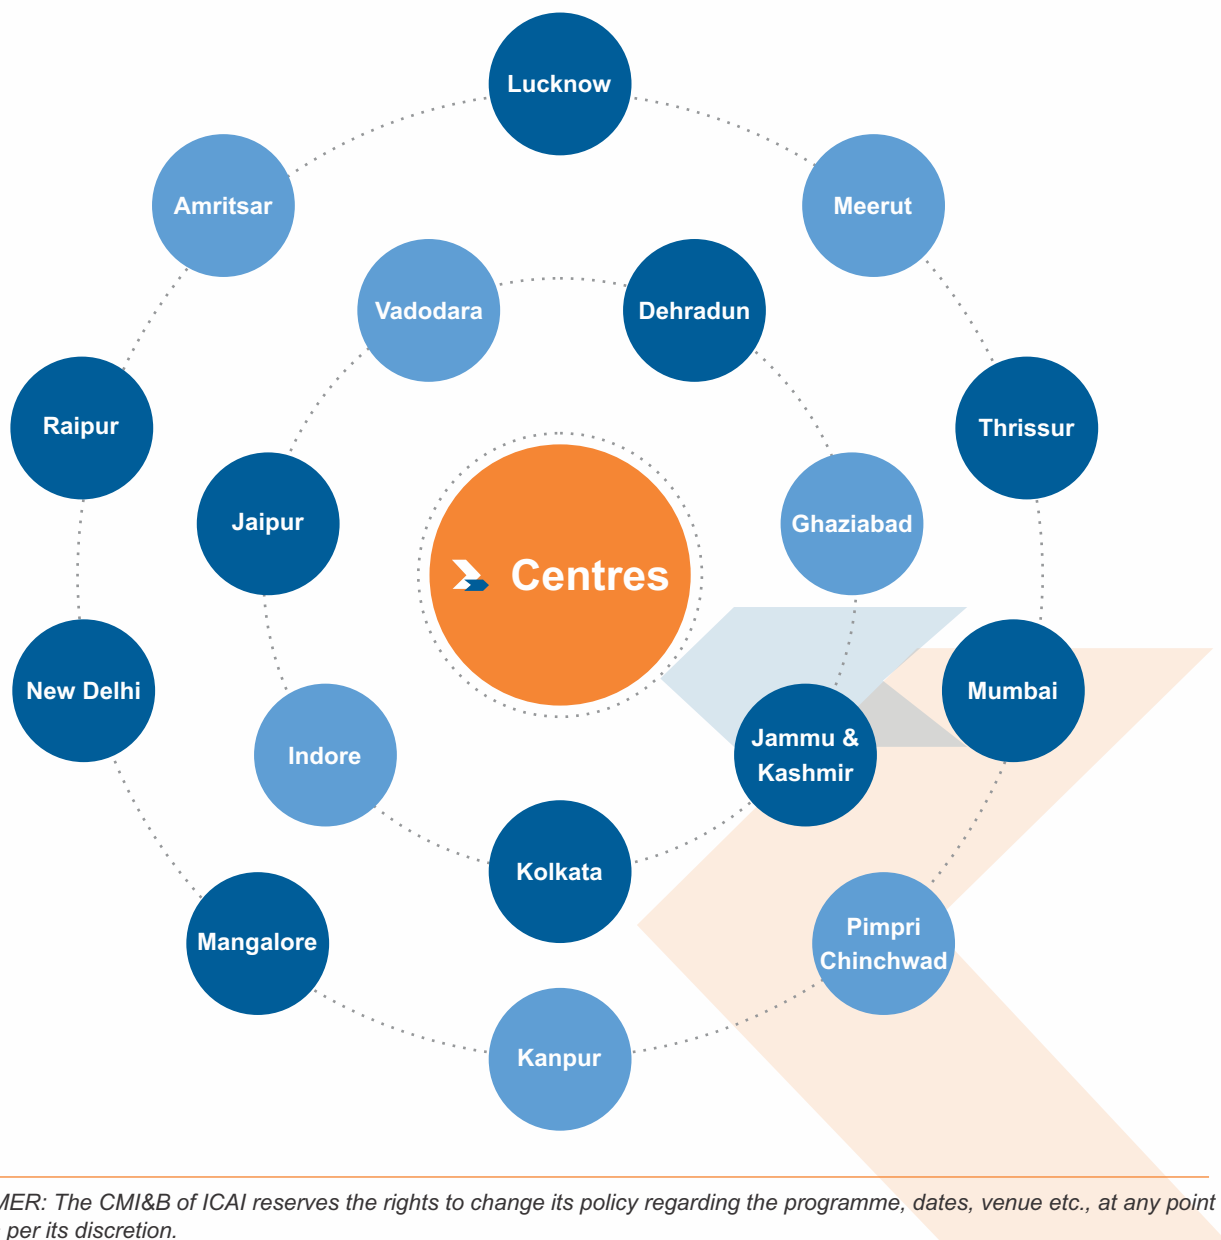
Lucknow

Amritsar

Meerut

Vadodara

Dehradun

Raipur

Thrissur

Jaipur

Centres

Ghaziabad

New Delhi

Mumbai

Jammu & Kashmir

Indore

Kolkata

Mangalore

Pimpri Chinchwad

Kanpur

MER: The CMI&B of ICAI reserves the rights to change its policy regarding the programme, dates, venue etc., at any point per its discretion.